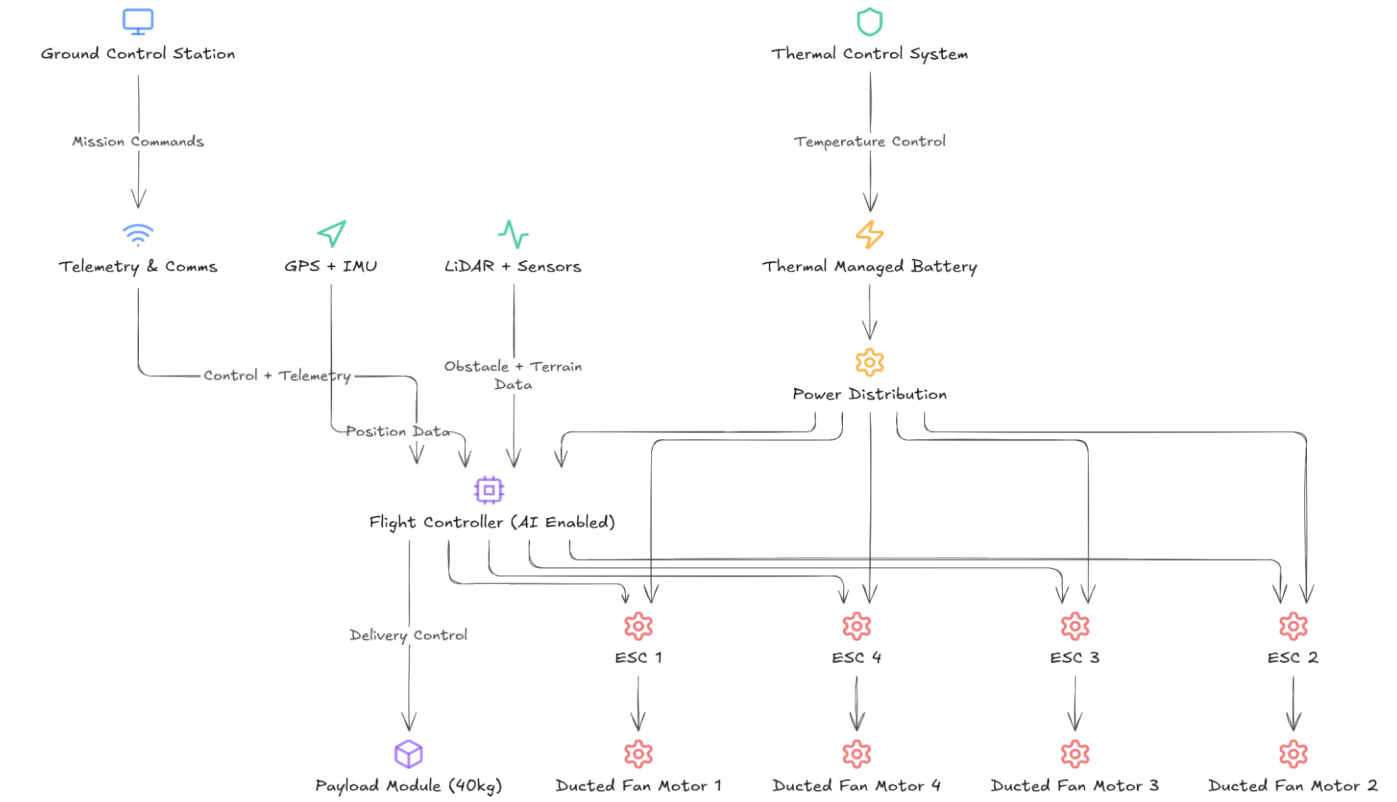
Ground Control Station

Thermal Control System

Mission Commands

Temperature Control

Telemetry & Comms

GPS + IMU

LiDAR + Sensors

Thermal Managed Battery

Obstacle + Terrain Data

Control + Telemetry

Power Distribution

Position Data

Flight Controller (AI Enabled)

Delivery Control

ESC 1

ESC 4

ESC 3

ESC 2

Payload Module (40kg)

Ducted Fan Motor 1

Ducted Fan Motor 4

Ducted Fan Motor 3

Ducted Fan Motor 2